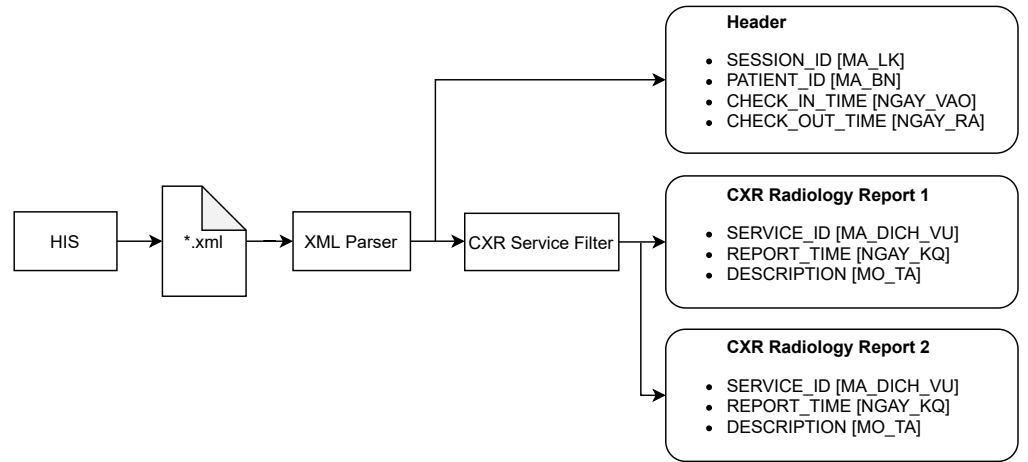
HIS

*.xml

XML Parser

CXR Service Filter

**Header**

- SESSION_ID [MA_LK]
- PATIENT_ID [MA_BN]
- CHECK_IN_TIME [NGAY_VAO]
- CHECK_OUT_TIME [NGAY_RA]

**CXR Radiology Report 1**

- SERVICE_ID [MA_DICH_VU]
- REPORT_TIME [NGAY_KQ]
- DESCRIPTION [MO_TA]

**CXR Radiology Report 2**

- SERVICE_ID [MA_DICH_VU]
- REPORT_TIME [NGAY_KQ]
- DESCRIPTION [MO_TA]